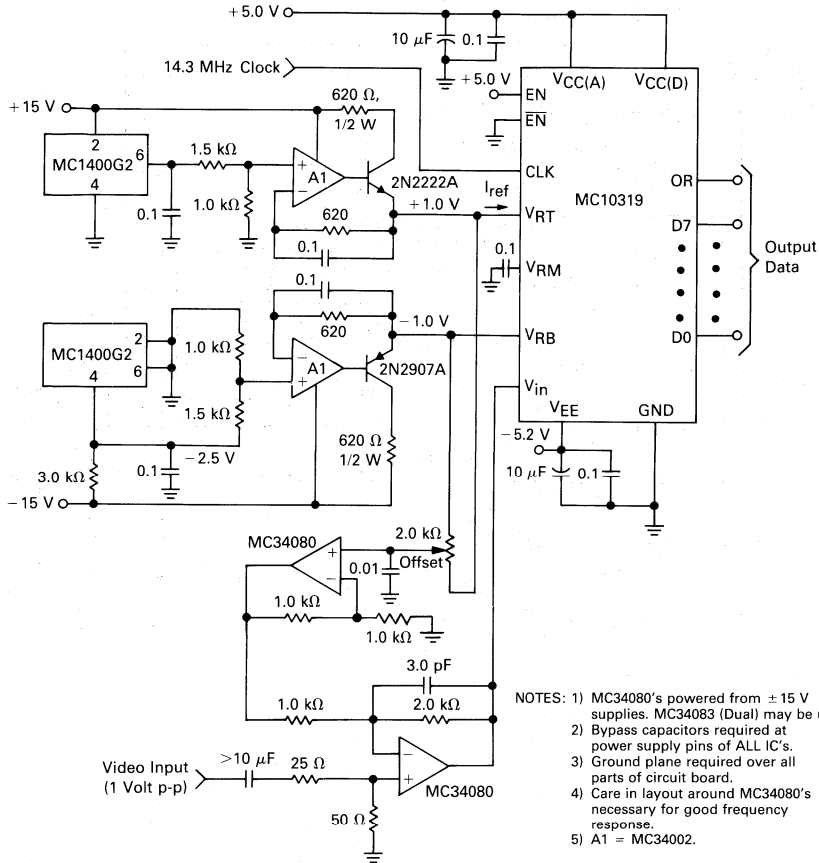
+5.0 V

10 $\mu$F

0.1

+5.0 V

14.3 MHz Clock

$V_{CC(A)}$

$V_{CC(D)}$

EN

$\overline{EN}$

+15 V

620 Ω, 1/2 W

2

MC1400G2

6

4

1.5 kΩ

+

−

A1

2N2222A

CLK

0.1

1.0 kΩ

620

$I_{ref}$

+1.0 V

$V_{RT}$

MC10319

OR

D7

Output Data

0.1

0.1

$V_{RM}$

0.1

620

−1.0 V

$V_{RB}$

D0

MC1400G2

2

6

4

1.0 kΩ

−

+

A1

2N2907A

1.5 kΩ

$V_{in}$

$V_{EE}$

GND

−5.2 V

620 Ω 1/2 W

0.1

−2.5 V

10 $\mu$F

0.1

3.0 kΩ

−15 V

MC34080

+

−

2.0 kΩ

0.01

Offset

1.0 kΩ

1.0 kΩ

3.0 pF

1.0 kΩ

2.0 kΩ

−

+

Video Input (1 Volt p-p)

>10 $\mu$F

25 Ω

MC34080

50 Ω

NOTES: 1) MC34080's powered from ±15 V supplies. MC34083 (Dual) may be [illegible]
2) Bypass capacitors required at power supply pins of ALL IC's.
3) Ground plane required over all parts of circuit board.
4) Care in layout around MC34080's necessary for good frequency response.
5) A1 = MC34002.